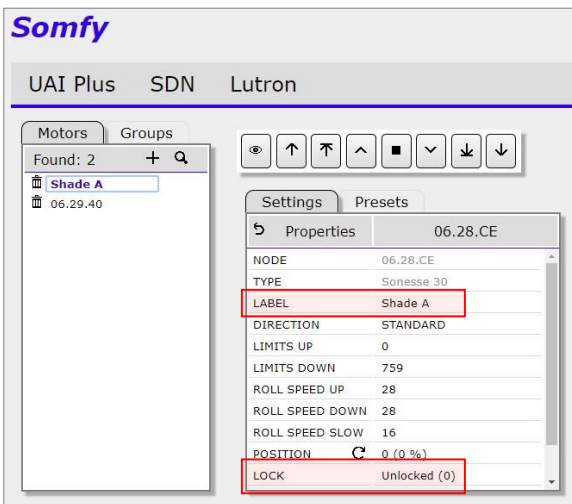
Somfy

UAI Plus SDN Lutron

Motors Groups

Found: 2

Shade A

06.29.40

Settings Presets

Properties 06.28.CE

| | |
|---|---|
| NODE | 06.28.CE |
| TYPE | Sonesse 30 |
| LABEL | Shade A |
| DIRECTION | STANDARD |
| LIMITS UP | 0 |
| LIMITS DOWN | 759 |
| ROLL SPEED UP | 28 |
| ROLL SPEED DOWN | 28 |
| ROLL SPEED SLOW | 16 |
| POSITION | 0 (0 %) |
| LOCK | Unlocked (0) |